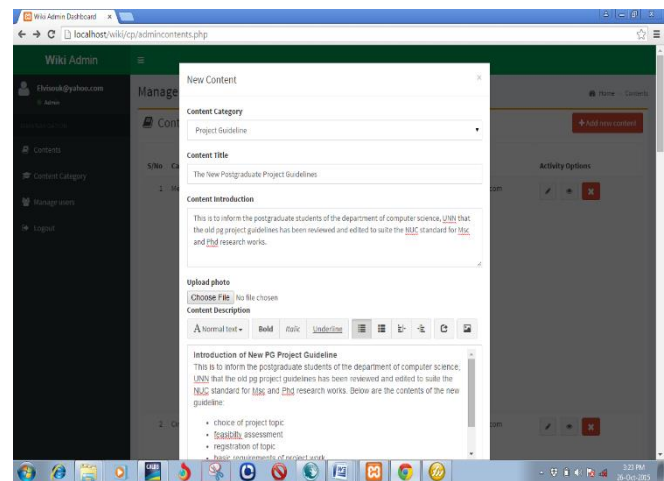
Wiki Admin Dashboard ×

localhost/wiki/cp/admincontents.php

Wiki Admin

Ehisouk@yahoo.com
Admin

Contents

Content Category

Manage users

Logout

Manage

Cont

S/No Ca

1 Me

2 Ce

Home Contents

+ Add new content

Activity Options

.com

.com

New Content ×

Content Category

Project Guideline

Content Title

The New Postgraduate Project Guidelines

Content Introduction

This is to inform the postgraduate students of the department of computer science, UNN that the old pg project guidelines has been reviewed and edited to suite the NUC standard for Msc and Phd research works.

Upload photo

Choose File No file chosen

Content Description

A Normal text Bold Italic Underline

Introduction of New PG Project Guideline

This is to inform the postgraduate students of the department of computer science, UNN that the old pg project guidelines has been reviewed and edited to suite the NUC standard for Msc and Phd research works. Below are the contents of the new guideline

• choice of project topic
• feasibilty assessment
• registration of topic
• basic requirements of project work

3:23 PM
26-Oct-2015